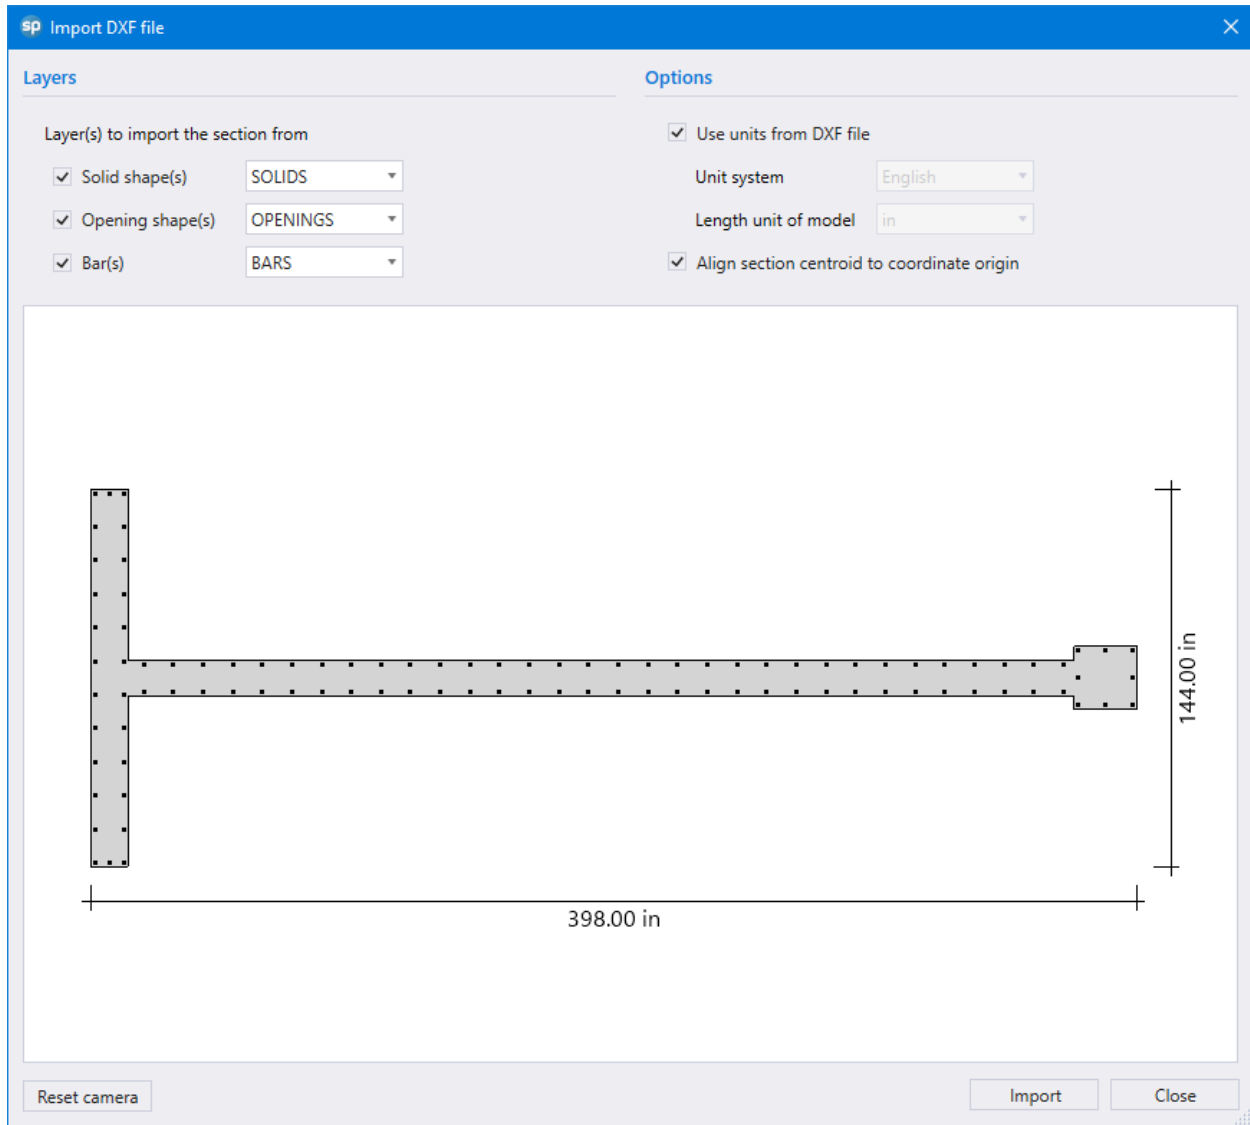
sp Import DXF file

Layers

Layer(s) to import the section from

Solid shape(s) SOLIDS

Opening shape(s) OPENINGS

Bar(s) BARS

Options

Use units from DXF file

Unit system English

Length unit of model in

Align section centroid to coordinate origin

144.00 in

398.00 in

Reset camera

Import

Close